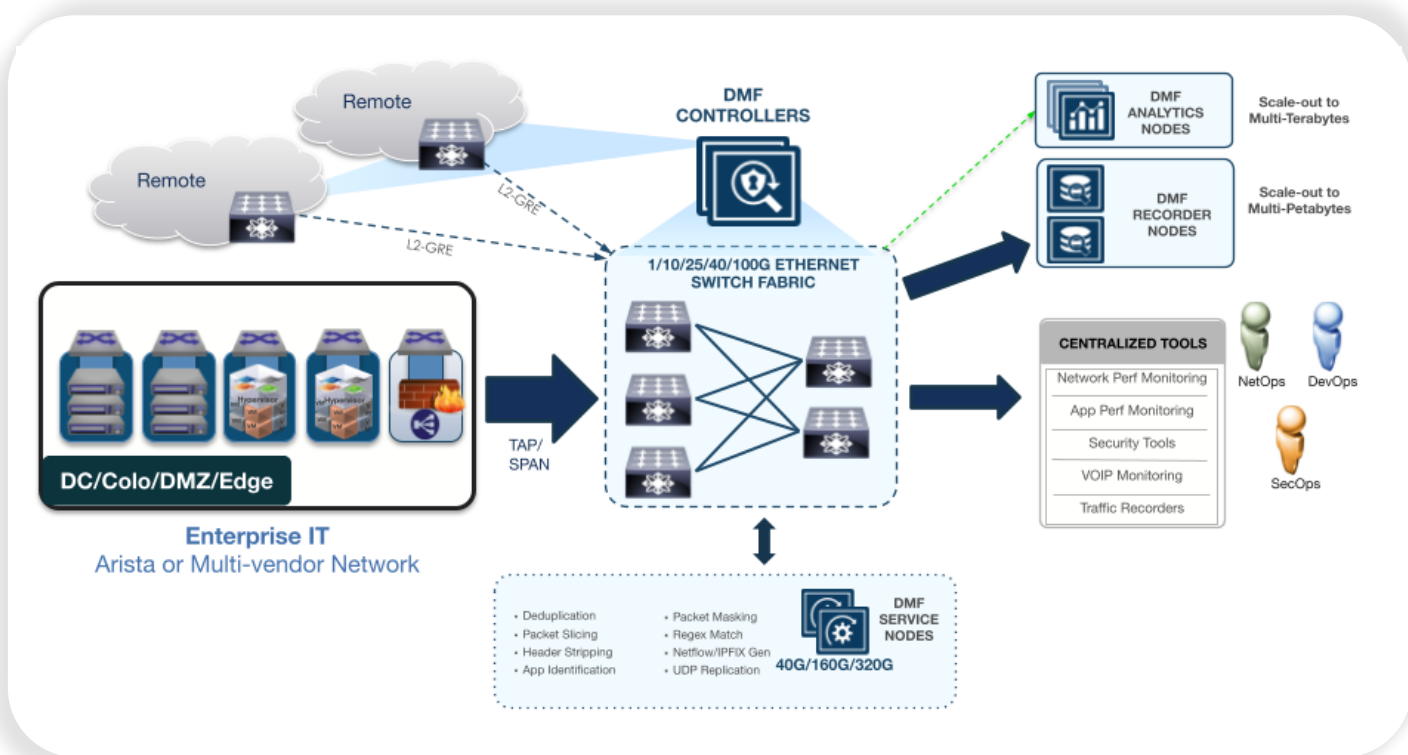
Remote

Remote

L2-GRE

L2-GRE

DMF CONTROLLERS

DMF ANALYTICS NODES

Scale-out to Multi-Terabytes

DMF RECORDER NODES

Scale-out to Multi-Petabytes

1/10/25/40/100G ETHERNET SWITCH FABRIC

Hypervisor

Hypervisor

VM

VM

DC/Colo/DMZ/Edge

TAP/ SPAN

Enterprise IT
Arista or Multi-vendor Network

CENTRALIZED TOOLS

Network Perf Monitoring

App Perf Monitoring

Security Tools

VOIP Monitoring

Traffic Recorders

NetOps

DevOps

SecOps

• Deduplication
• Packet Slicing
• Header Stripping
• App Identification

• Packet Masking
• Regex Match
• Netflow/IPFIX Gen
• UDP Replication

DMF SERVICE NODES

40G/160G/320G